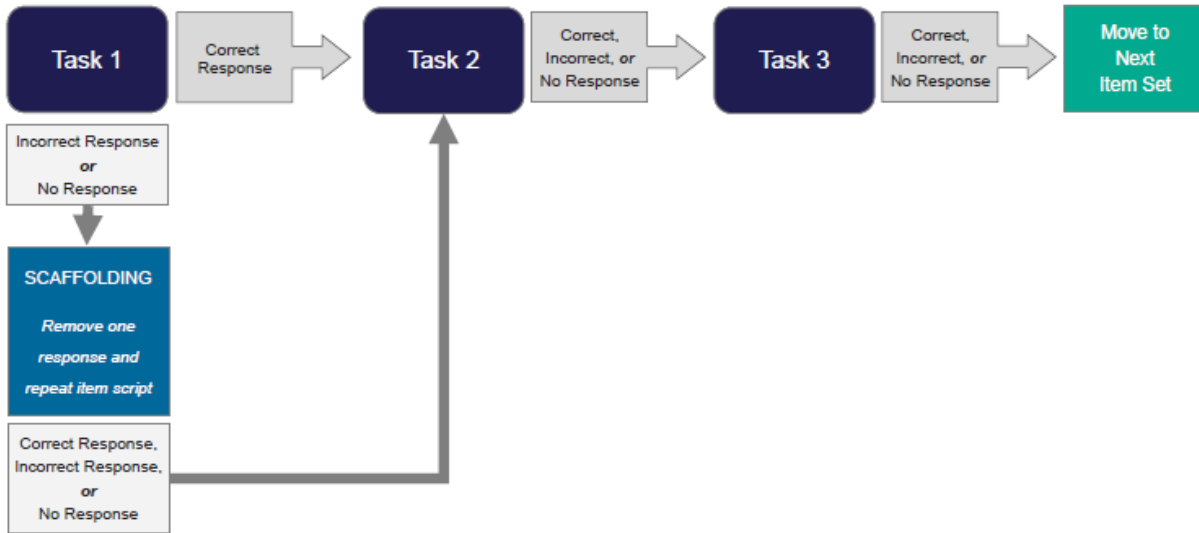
Task 1

Correct Response

Task 2

Correct, Incorrect, or No Response

Task 3

Correct, Incorrect, or No Response

Move to Next Item Set

Incorrect Response or No Response

SCAFFOLDING

Remove one response and repeat item script

Correct Response, Incorrect Response, or No Response